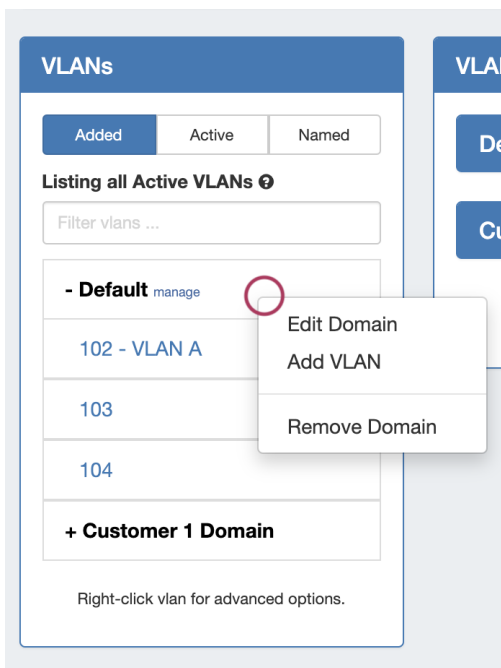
VLANs

Added | Active | Named

Listing all Active VLANs

Filter vlans ...

- Default manage

102 - VLAN A

103

104

+ Customer 1 Domain

Right-click vlan for advanced options.

Edit Domain
Add VLAN
Remove Domain

VLA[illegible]

De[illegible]

Cu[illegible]